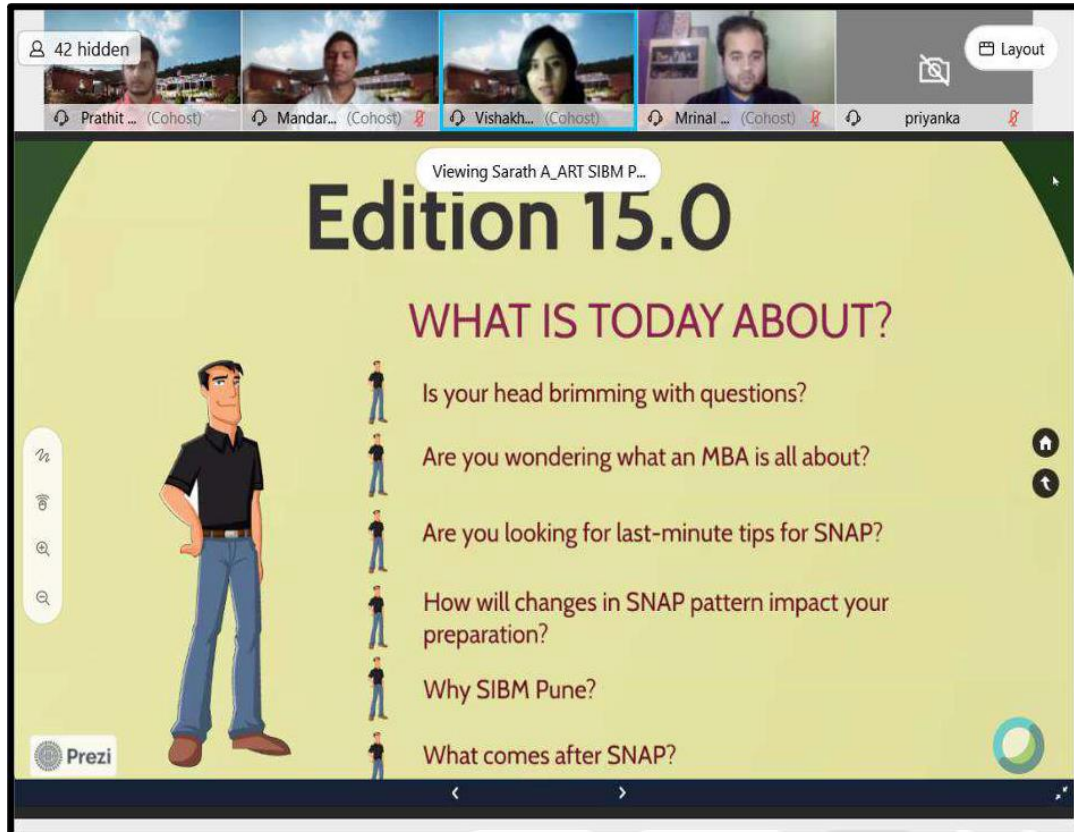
42 hidden

Layout

Prathit ... (Cohost)

Mandar... (Cohost)

Vishakh... (Cohost)

Mrinal ... (Cohost)

priyanka

Viewing Sarath A_ART SIBM P...

Edition 15.0

WHAT IS TODAY ABOUT?

Is your head brimming with questions?

Are you wondering what an MBA is all about?

Are you looking for last-minute tips for SNAP?

How will changes in SNAP pattern impact your preparation?

Why SIBM Pune?

What comes after SNAP?

Prezi